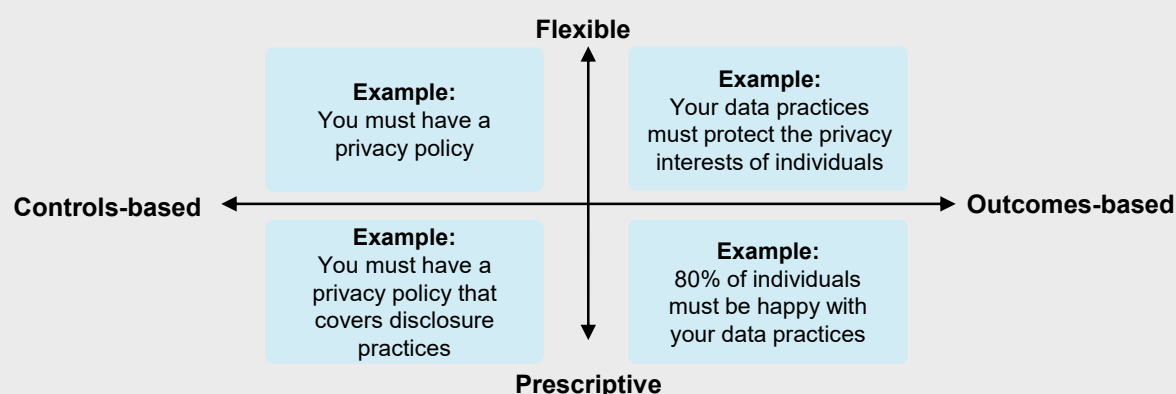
Flexible

Example:
You must have a privacy policy

Example:
Your data practices must protect the privacy interests of individuals

Controls-based

Outcomes-based

Example:
You must have a privacy policy that covers disclosure practices

Example:
80% of individuals must be happy with your data practices

Prescriptive